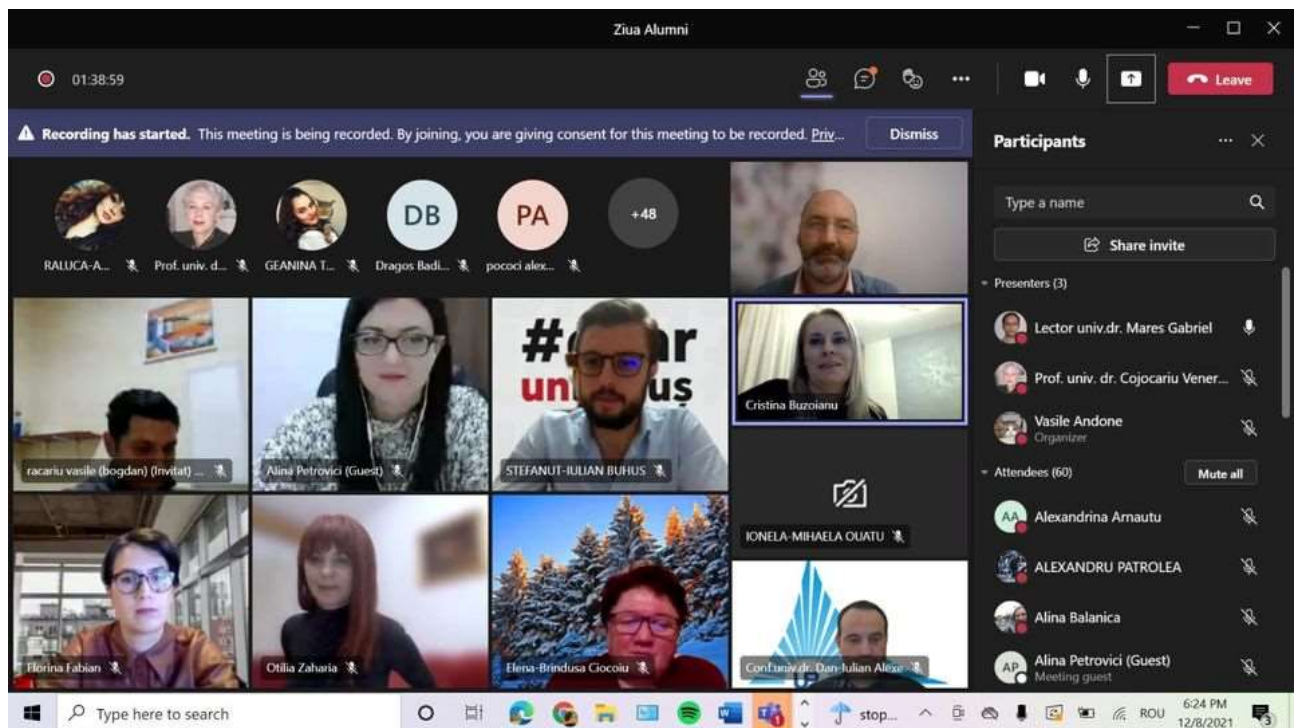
Ziua Alumni

01:38:59

Leave

Recording has started. This meeting is being recorded. By joining, you are giving consent for this meeting to be recorded. Priv...

Dismiss

RALUCA-A... Prof. univ. d... GEANINA T... DB Dragos Badi... PA pococi alex... +48

racariu vasile (bogdan) (Invitat) ...

Alina Petrovici (Guest)

#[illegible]r un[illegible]uș

STEFANUT-IULIAN BUHUS

Cristina Buzoianu

IONELA-MIHAELA OUATU

Florina Fabian

Otilia Zaharia

Elena-Brindusa Ciocoiu

Conf.univ.dr. Dan-Iulian Alexe...

Participants

Type a name

Share invite

Presenters (3)

Lector univ.dr. Mares Gabriel

Prof. univ. dr. Cojocariu Vener...

Vasile Andone
Organizer

Attendees (60)

Mute all

AA Alexandrina Arnautu

ALEXANDRU PATROLEA

Alina Balanica

AP Alina Petrovici (Guest)
Meeting guest

Type here to search

stop...

ROU

6:24 PM
12/8/2021